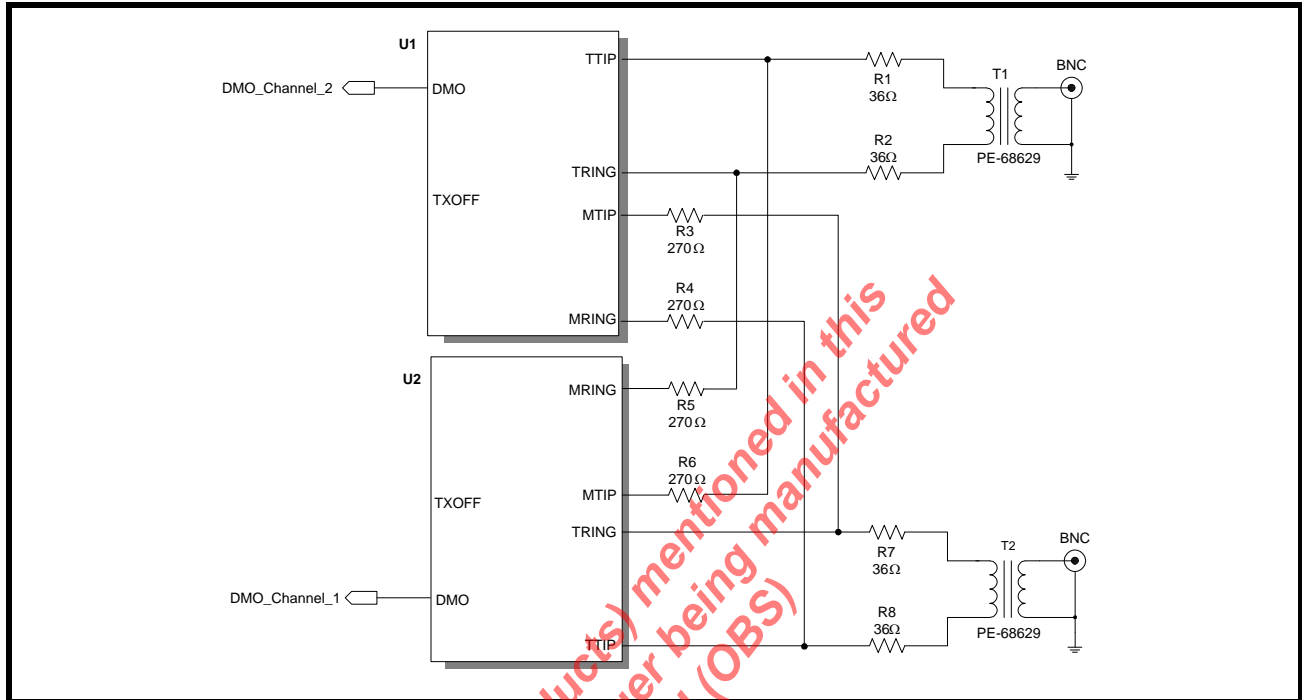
U1

DMO_Channel_2

DMO

TXOFF

TTIP

TRING

MTIP

MRING

R1
36Ω

R2
36Ω

T1

BNC

PE-68629

R3
270Ω

R4
270Ω

U2

MRING

R5
270Ω

R6
270Ω

TXOFF

MTIP

TRING

DMO_Channel_1

DMO

TTIP

R7
36Ω

R8
36Ω

T2

BNC

PE-68629

ucts) mentioned in this
er being manufactured
(OBS)